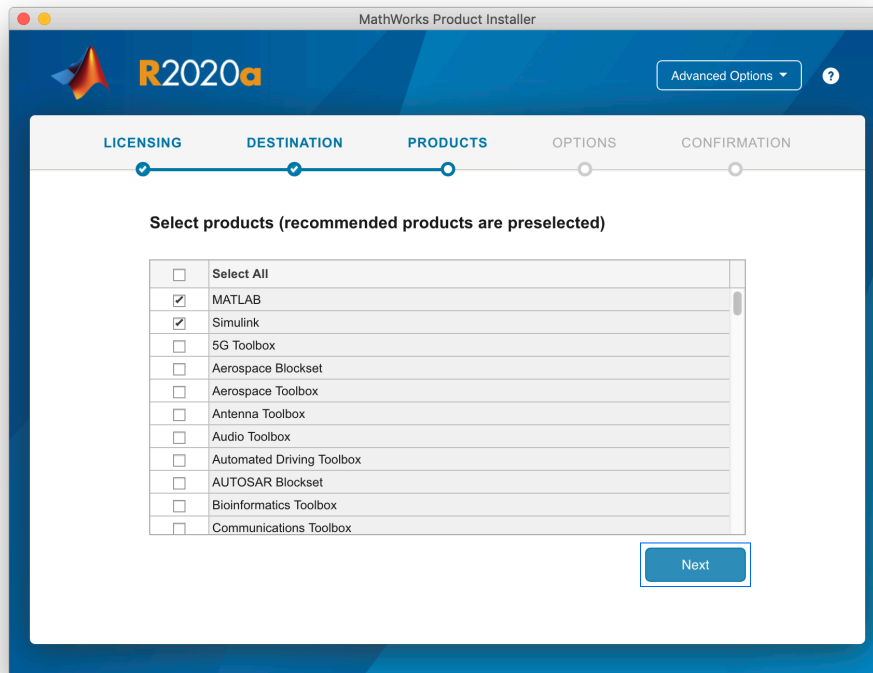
MathWorks Product Installer

R2020a

Advanced Options

?

LICENSING DESTINATION PRODUCTS OPTIONS CONFIRMATION

Select products (recommended products are preselected)

| ☐ | Select All |
|---|---|
| ☑ | MATLAB |
| ☑ | Simulink |
| ☐ | 5G Toolbox |
| ☐ | Aerospace Blockset |
| ☐ | Aerospace Toolbox |
| ☐ | Antenna Toolbox |
| ☐ | Audio Toolbox |
| ☐ | Automated Driving Toolbox |
| ☐ | AUTOSAR Blockset |
| ☐ | Bioinformatics Toolbox |
| ☐ | Communications Toolbox |

Next